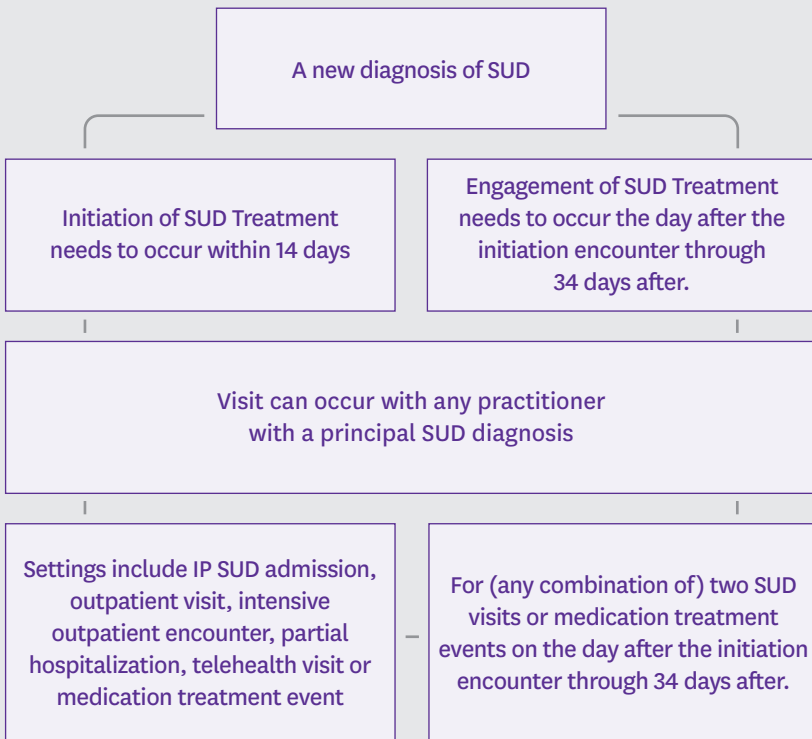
A new diagnosis of SUD

Initiation of SUD Treatment needs to occur within 14 days

Engagement of SUD Treatment needs to occur the day after the initiation encounter through 34 days after.

Visit can occur with any practitioner with a principal SUD diagnosis

Settings include IP SUD admission, outpatient visit, intensive outpatient encounter, partial hospitalization, telehealth visit or medication treatment event

For (any combination of) two SUD visits or medication treatment events on the day after the initiation encounter through 34 days after.